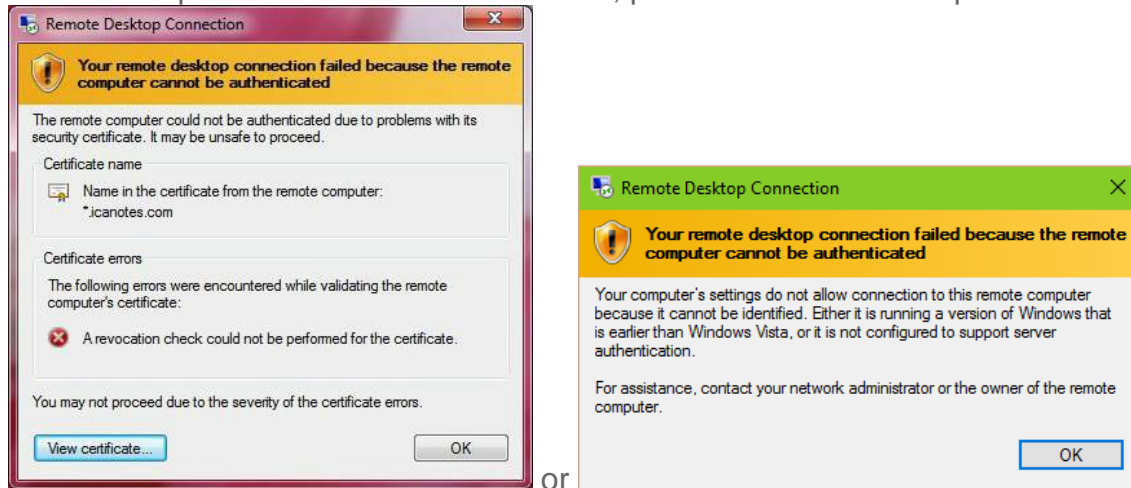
Remote Desktop Connection

Your remote desktop connection failed because the remote computer cannot be authenticated

The remote computer could not be authenticated due to problems with its security certificate. It may be unsafe to proceed.

Certificate name

Name in the certificate from the remote computer: *.icanotes.com

Certificate errors

The following errors were encountered while validating the remote computer's certificate:

A revocation check could not be performed for the certificate.

You may not proceed due to the severity of the certificate errors.

View certificate...

OK

or

Remote Desktop Connection

Your remote desktop connection failed because the remote computer cannot be authenticated

Your computer's settings do not allow connection to this remote computer because it cannot be identified. Either it is running a version of Windows that is earlier than Windows Vista, or it is not configured to support server authentication.

For assistance, contact your network administrator or the owner of the remote computer.

OK